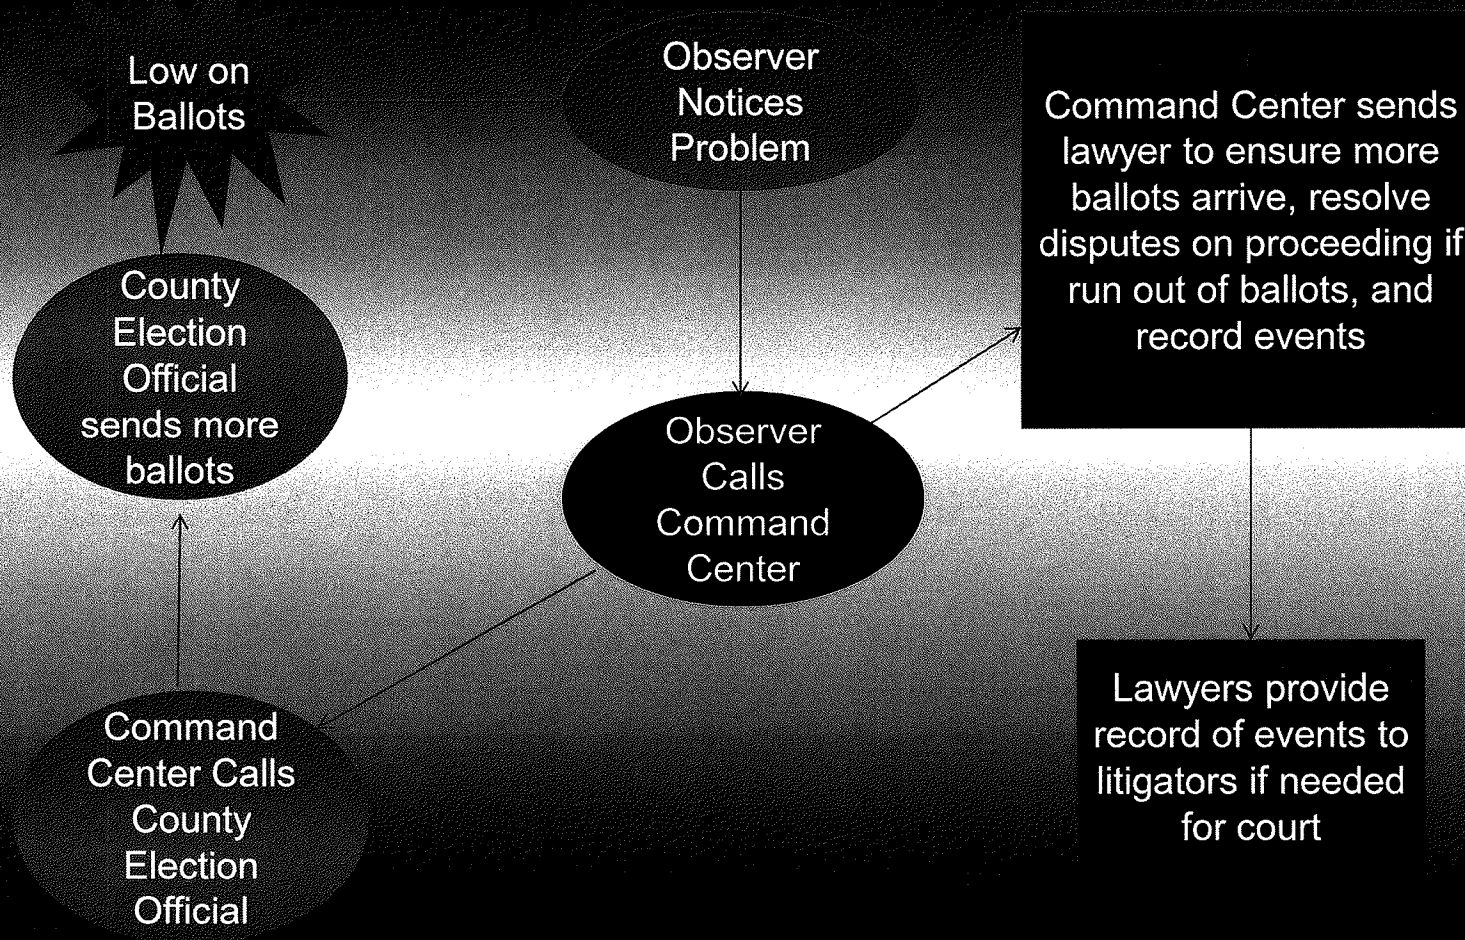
Low on Ballots

Observer Notices Problem

Command Center sends lawyer to ensure more ballots arrive, resolve disputes on proceeding if run out of ballots, and record events

County Election Official sends more ballots

Observer Calls Command Center

Lawyers provide record of events to litigators if needed for court

Command Center Calls County Election Official